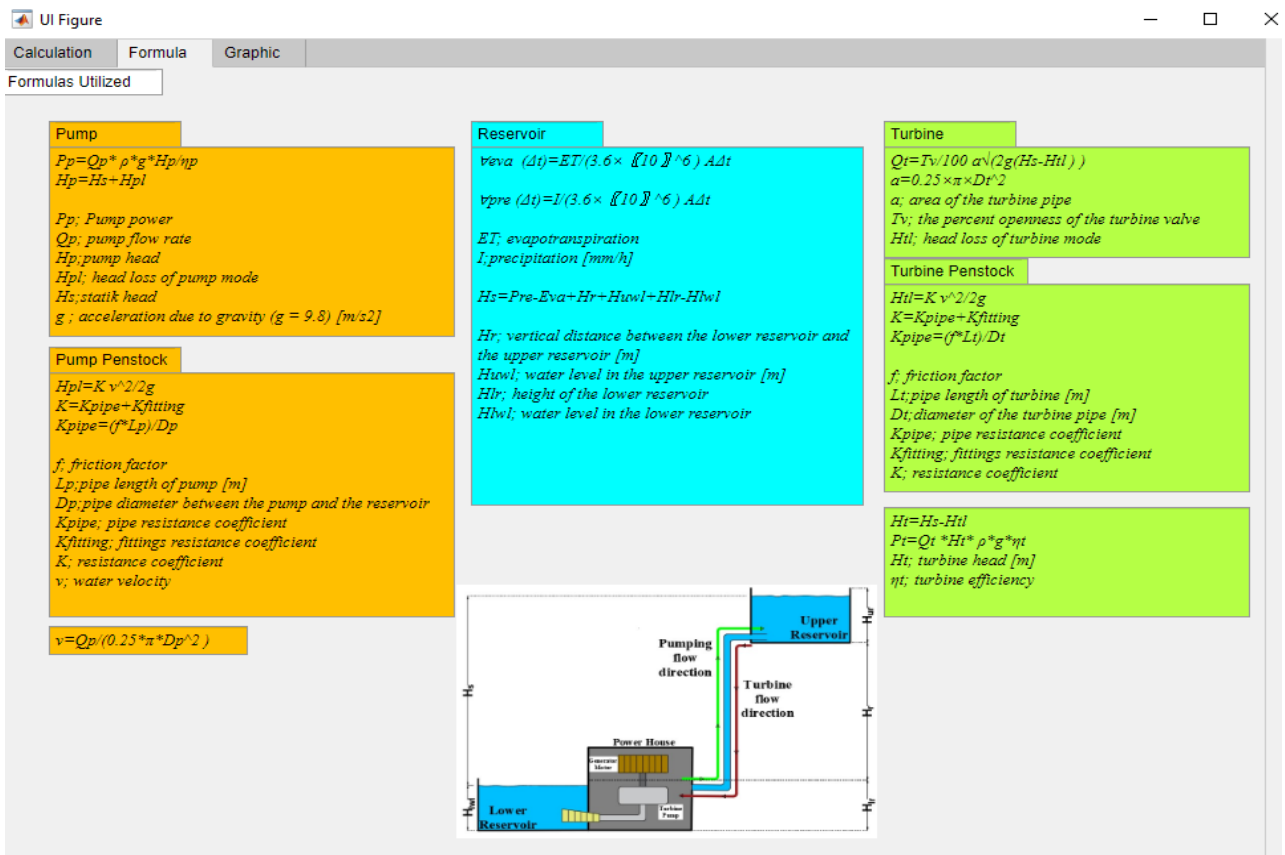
UI Figure

Calculation | Formula | Graphic

Formulas Utilized

Pump

Pp=Qp* ρ*g*Hp/ηp
Hp=Hs+Hpl

Pp; Pump power
Qp; pump flow rate
Hp;pump head
Hpl; head loss of pump mode
Hs;statik head
g ; acceleration due to gravity (g = 9.8) [m/s2]

Pump Penstock

Hpl=K v^2/2g
K=Kpipe+Kfitting
Kpipe=(f*Lp)/Dp

f; friction factor
Lp;pipe length of pump [m]
Dp;pipe diameter between the pump and the reservoir
Kpipe; pipe resistance coefficient
Kfitting; fittings resistance coefficient
K; resistance coefficient
v; water velocity

v=Qp/(0.25*π*Dp^2 )

Reservoir

∀eva (Δt)=ET/(3.6× 〖10〗^6 ) AΔt

∀pre (Δt)=I/(3.6× 〖10〗^6 ) AΔt

ET; evapotranspiration
I;precipitation [mm/h]

Hs=Pre-Eva+Hr+Huwl+Hlr-Hlwl

Hr; vertical distance between the lower reservoir and the upper reservoir [m]
Huwl; water level in the upper reservoir [m]
Hlr; height of the lower reservoir
Hlwl; water level in the lower reservoir

Turbine

Qt=Tv/100 a√(2g(Hs-Htl ) )
a=0.25×π×Dt^2
a; area of the turbine pipe
Tv; the percent openness of the turbine valve
Htl; head loss of turbine mode

Turbine Penstock

Htl=K v^2/2g
K=Kpipe+Kfitting
Kpipe=(f*Lt)/Dt

f; friction factor
Lt;pipe length of turbine [m]
Dt;diameter of the turbine pipe [m]
Kpipe; pipe resistance coefficient
Kfitting; fittings resistance coefficient
K; resistance coefficient

Ht=Hs-Htl
Pt=Qt *Ht* ρ*g*ηt
Ht; turbine head [m]
ηt; turbine efficiency

Upper Reservoir
Huwl
Pumping flow direction
Turbine flow direction
Hs
Hr
Power House
Generator Motor
Turbine Pump
Hlwl
Hlr
Lower Reservoir